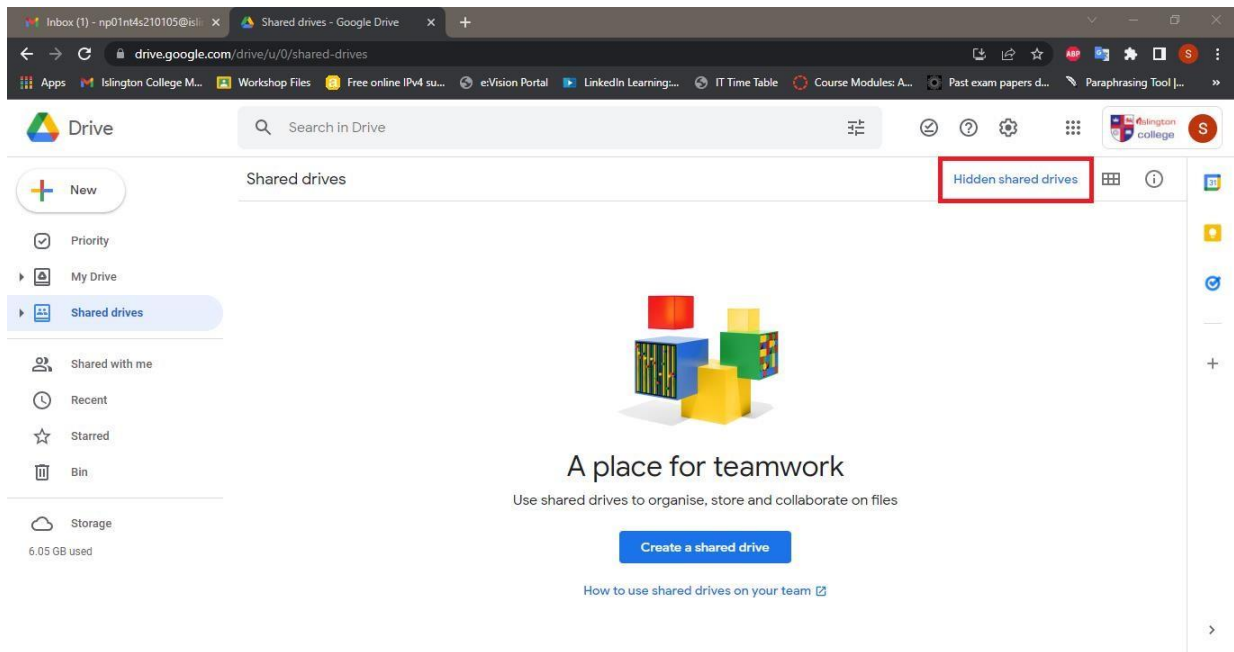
Inbox (1) - np01nt4s210105@isli ×
Shared drives - Google Drive ×
+
drive.google.com/drive/u/0/shared-drives
Apps
Islington College M...
Workshop Files
Free online IPv4 su...
eVision Portal
LinkedIn Learning:...
IT Time Table
Course Modules: A...
Past exam papers d...
Paraphrasing Tool |...
»
Drive
Search in Drive
Islington college
S
New
Priority
My Drive
Shared drives
Shared with me
Recent
Starred
Bin
Storage
6.05 GB used
Shared drives
Hidden shared drives
A place for teamwork
Use shared drives to organise, store and collaborate on files
Create a shared drive
How to use shared drives on your team